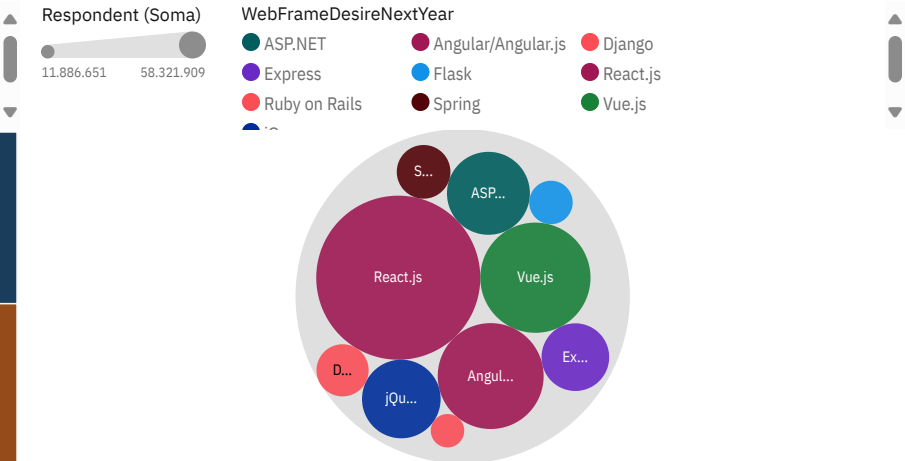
Respondent (Soma)
11.886.651 58.321.909

WebFrameDesireNextYear
ASP.NET
Angular/Angular.js
Django
Express
Flask
React.js
Ruby on Rails
Spring
Vue.js
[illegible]

S...
ASP...
React.js
Vue.js
Ex...
D...
Angul...
jQu...